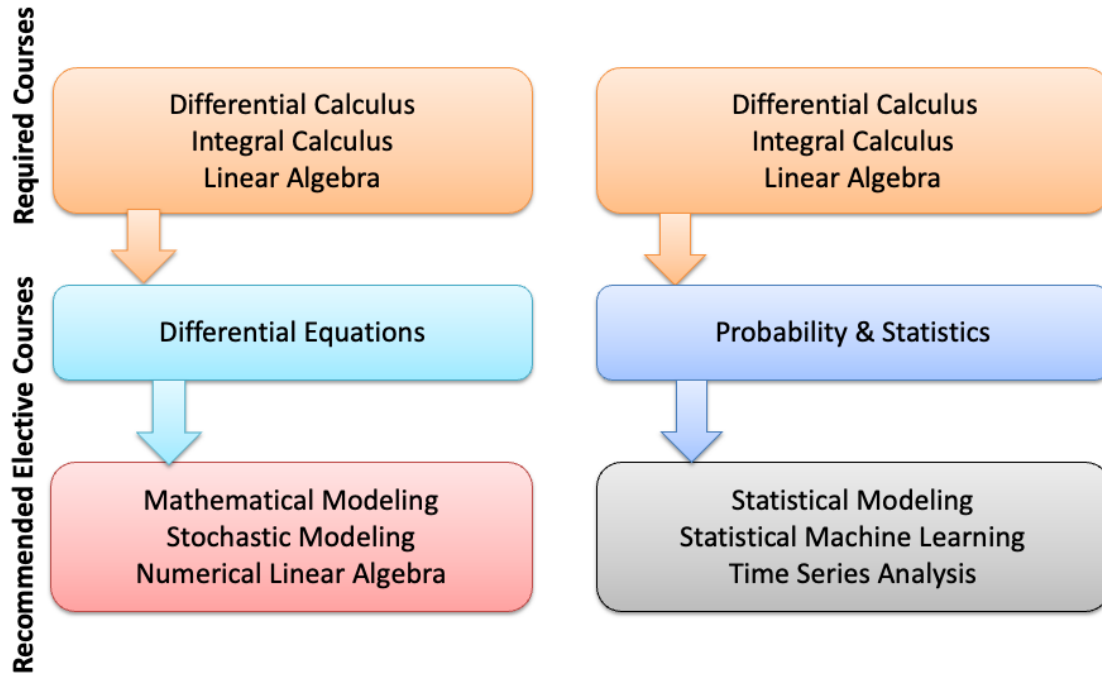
Required Courses

Recommended Elective Courses

Differential Calculus
Integral Calculus
Linear Algebra

Differential Equations

Mathematical Modeling
Stochastic Modeling
Numerical Linear Algebra

Differential Calculus
Integral Calculus
Linear Algebra

Probability & Statistics

Statistical Modeling
Statistical Machine Learning
Time Series Analysis